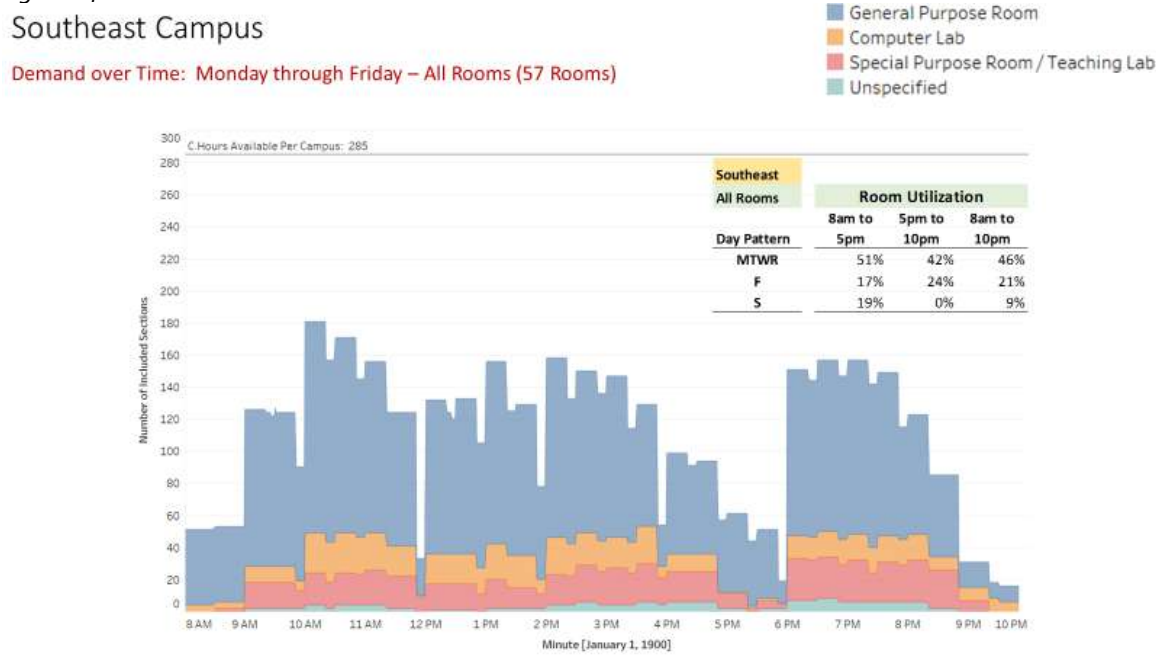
Southeast Campus

Demand over Time: Monday through Friday – All Rooms (57 Rooms)

General Purpose Room
Computer Lab
Special Purpose Room / Teaching Lab
Unspecified

C.Hours Available Per Campus: 285

Southeast
All Rooms

| Day Pattern | 8am to 5pm | 5pm to 10pm | 8am to 10pm |
|---|---|---|---|
| MTWR | 51% | 42% | 46% |
| F | 17% | 24% | 21% |
| S | 19% | 0% | 9% |

Room Utilization

300
280
260
240
220
200
180
160
140
120
100
80
60
40
20
0

Number of Included Sections

8 AM 9 AM 10 AM 11 AM 12 PM 1 PM 2 PM 3 PM 4 PM 5 PM 6 PM 7 PM 8 PM 9 PM 10 PM

Minute [January 1, 1900]